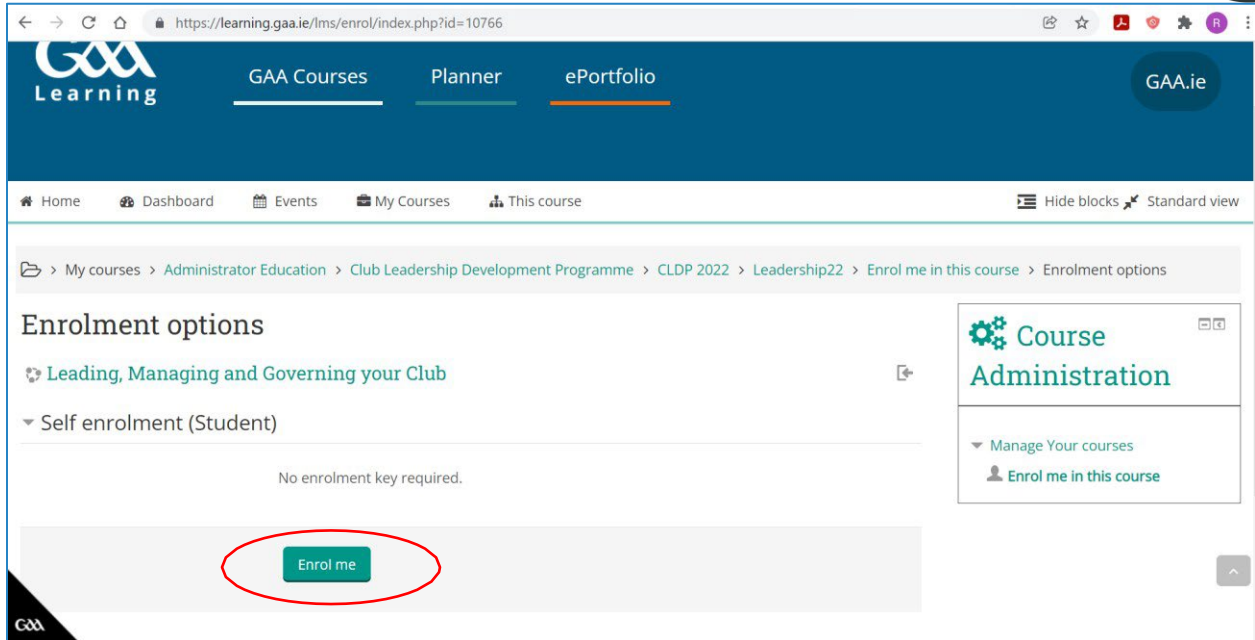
https://learning.gaa.ie/lms/enrol/index.php?id=10766

GAA Learning

GAA Courses Planner ePortfolio

GAA.ie

Home Dashboard Events My Courses This course

Hide blocks Standard view

My courses > Administrator Education > Club Leadership Development Programme > CLDP 2022 > Leadership22 > Enrol me in this course > Enrolment options

Enrolment options

Leading, Managing and Governing your Club

Self enrolment (Student)

No enrolment key required.

Enrol me

Course Administration

Manage Your courses

Enrol me in this course

GAA